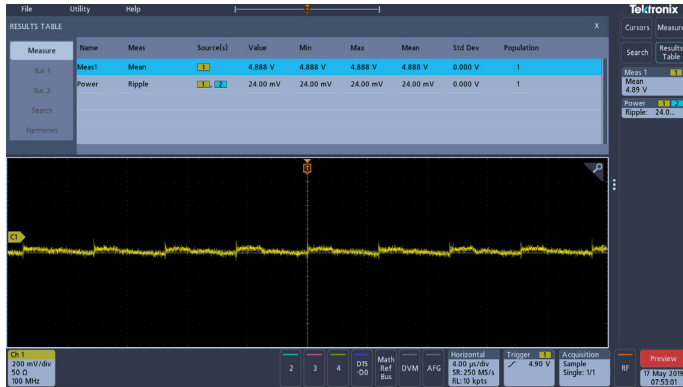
File Utility Help

Tektronix

RESULTS TABLE

X

Measure

Bus 1

Bus 2

Search

Harmonics

| Name | Meas | Source(s) | Value | Min | Max | Mean | Std Dev | Population |
|---|---|---|---|---|---|---|---|---|
| Meas1 | Mean | 1 | 4.888 V | 4.888 V | 4.888 V | 4.888 V | 0.000 V | 1 |
| Power | Ripple | 1, 2 | 24.00 mV | 24.00 mV | 24.00 mV | 24.00 mV | 0.000 V | 1 |

Cursors Measure

Search Results Table

Meas 1 1
Mean
4.89 V

Power 1 2
Ripple: 24.0...

T

C1

Ch 1
200 mV/div
50 Ω
100 MHz

2 3 4

D15 -D0

Math Ref Bus

DVM AFG

Horizontal
4.00 µs/div
SR: 250 MS/s
RL: 10 kpts

Trigger 1
4.90 V

Acquisition
Sample
Single: 1/1

RF

Preview
17 May 2019
07:53:01